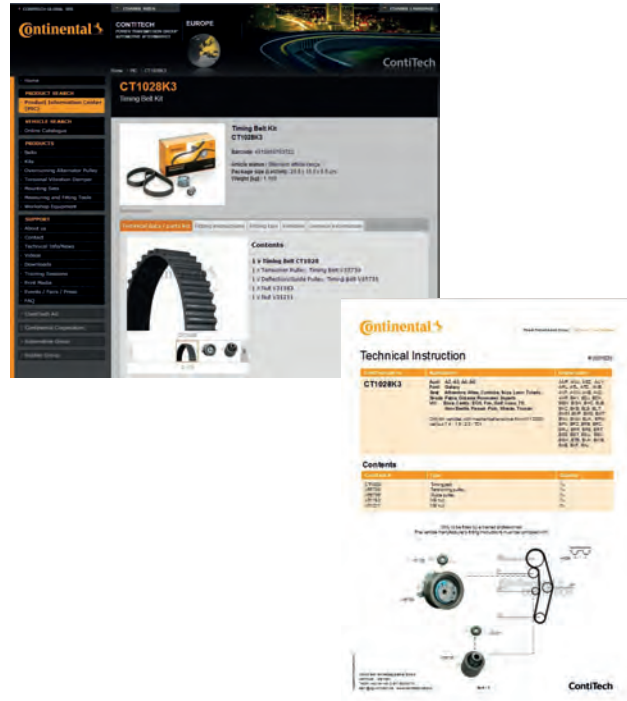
Continental

CONTITECH

EUROPE

ContiTech

Home

PRODUCT SEARCH

Product Information Center (PIC)

VEHICLE SEARCH

Online Catalogue

PRODUCTS

Belts

Kits

Overrunning Alternator Pulley

Torsional Vibration Damper

Mounting Sets

Measuring and Fitting Tools

Workshop Equipment

SUPPORT

About us

Contact

Technical Info/News

Videos

Downloads

Training Sessions

Print Media

Events / Fairs / Press

FAQ

ContiTech AG

Continental Corporation

CT1028K3

Timing Belt Kit

Timing Belt Kit

CT1028K3

Contents

1 x Timing Belt CT1028

1 x Tensioner Pulley, Timing Belt V55730

1 x Deflection/Guide Pulley, Timing Belt V55735

1 x Nut

1 x Nut

Continental

Technical Instruction

CT1028K3

Contents